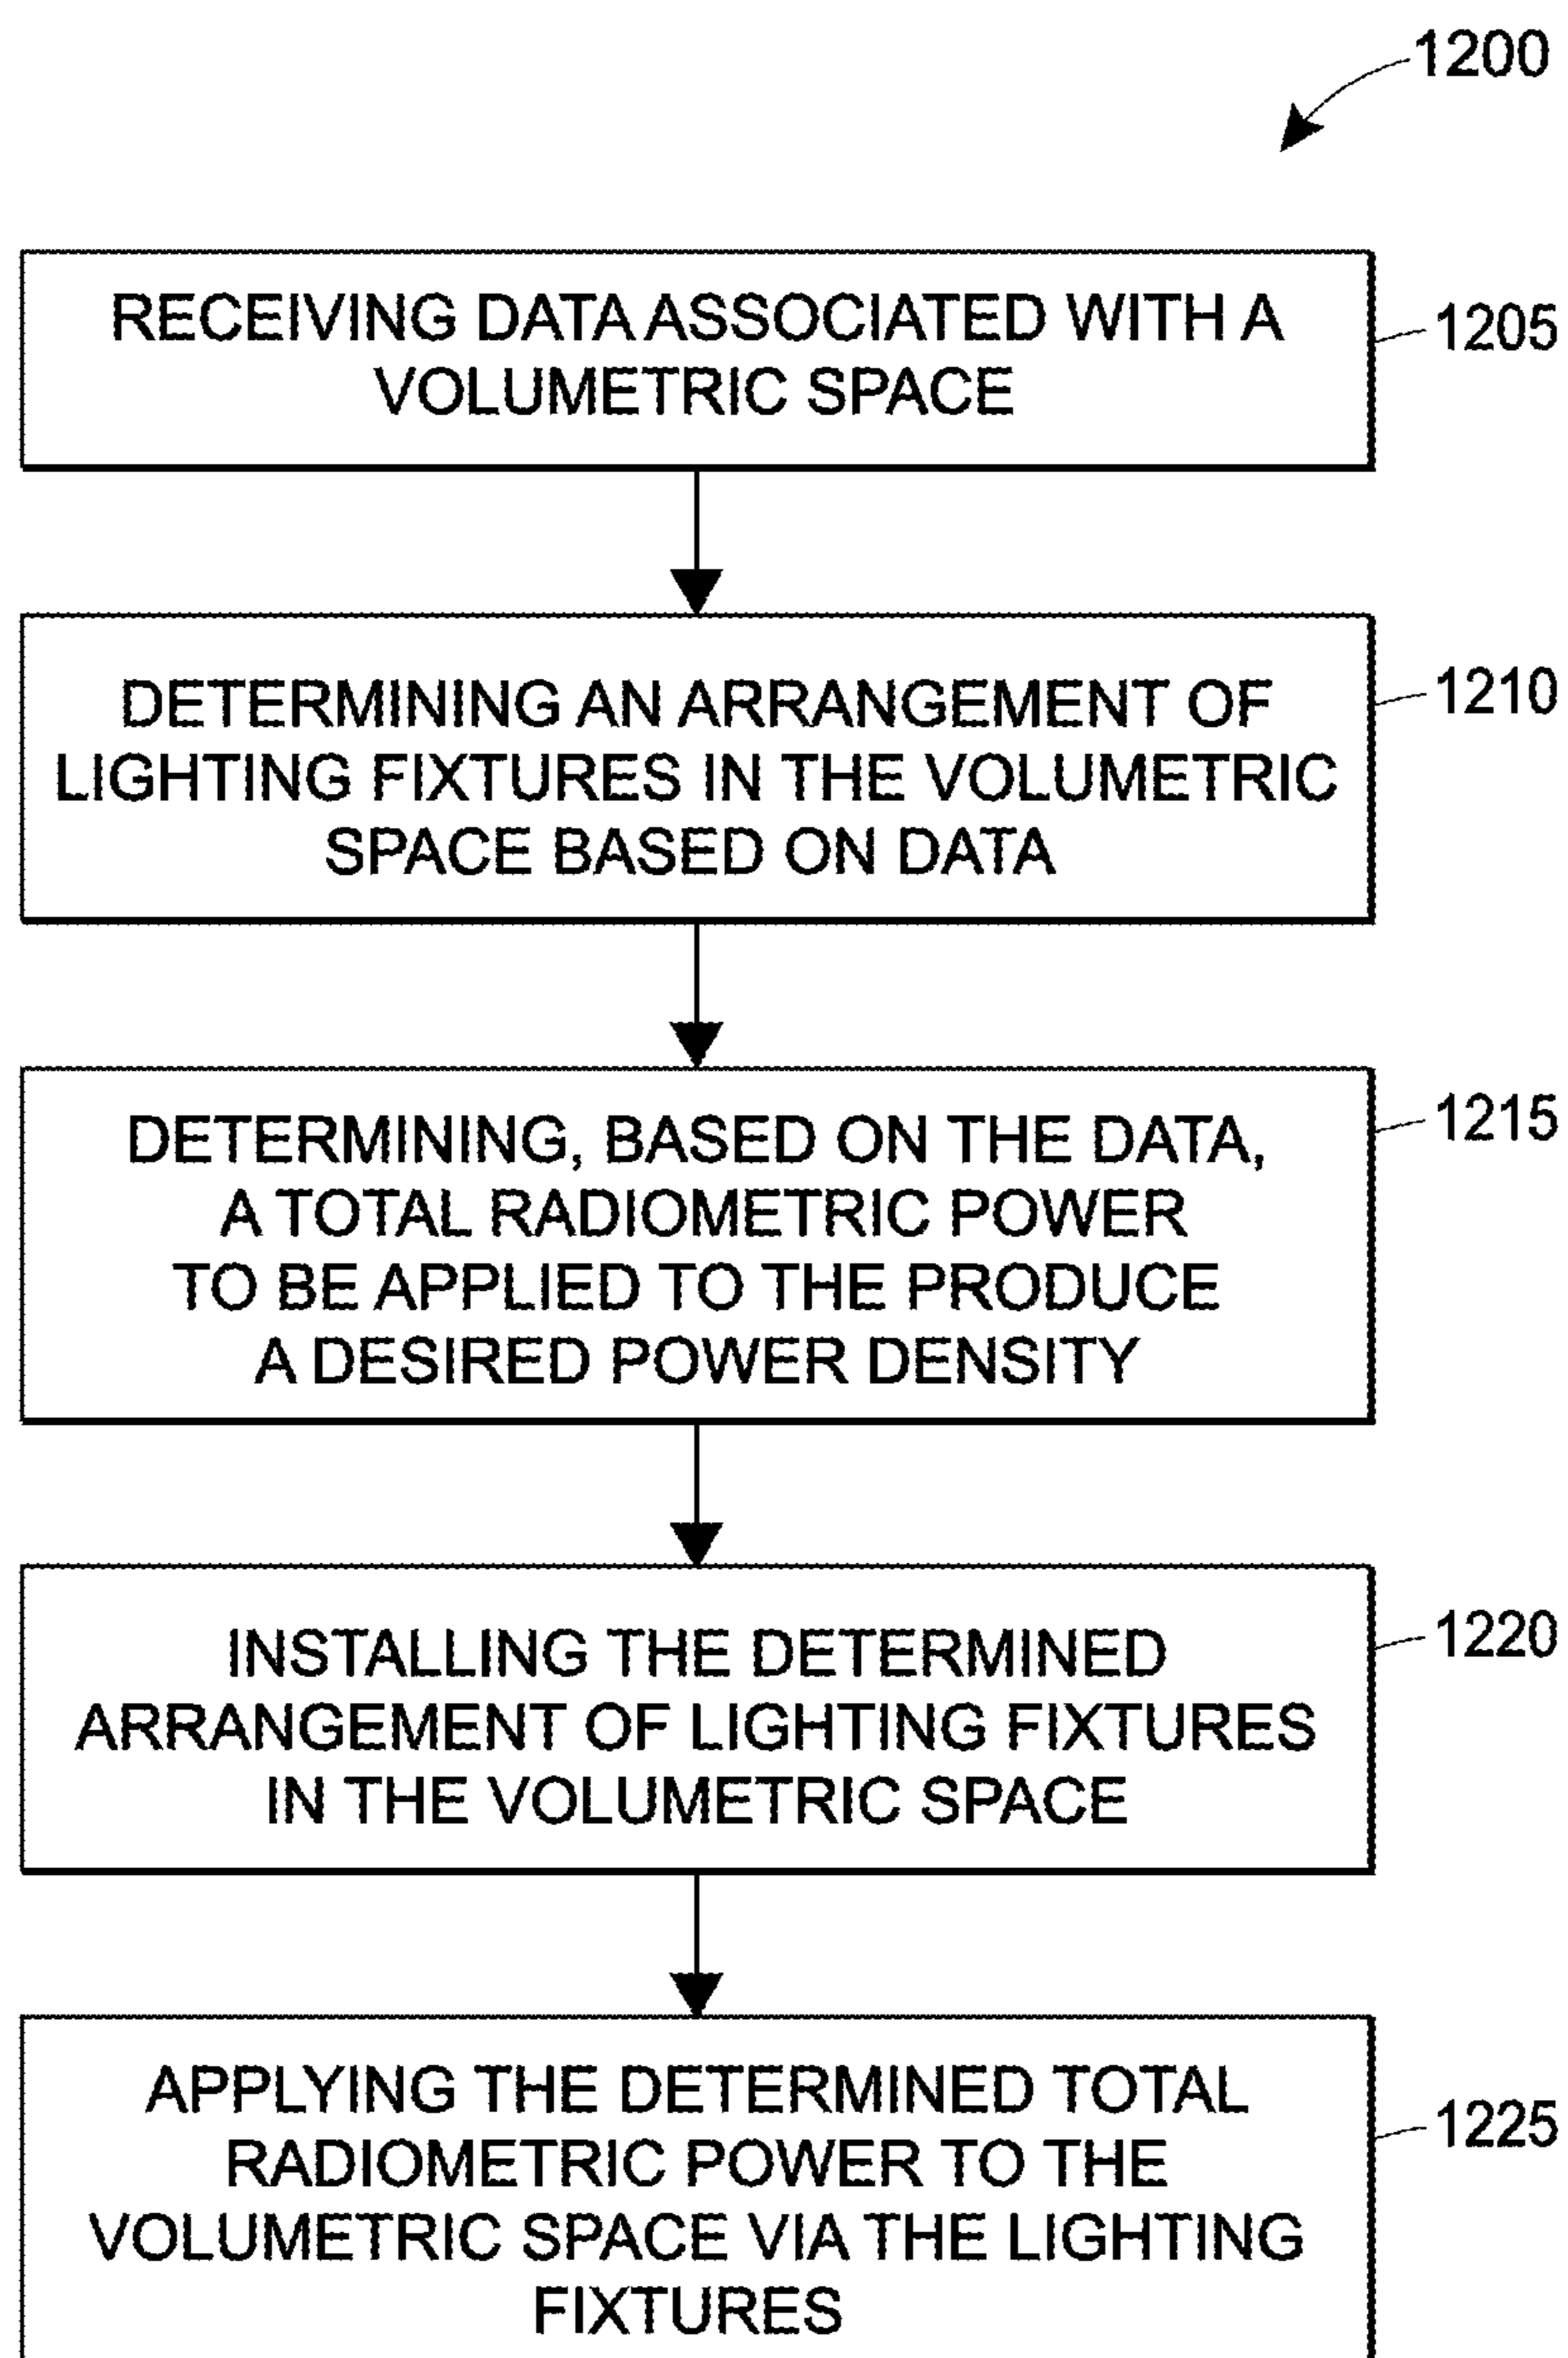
1200

RECEIVING DATA ASSOCIATED WITH A VOLUMETRIC SPACE

1205

DETERMINING AN ARRANGEMENT OF LIGHTING FIXTURES IN THE VOLUMETRIC SPACE BASED ON DATA

1210

DETERMINING, BASED ON THE DATA, A TOTAL RADIOMETRIC POWER TO BE APPLIED TO THE PRODUCE A DESIRED POWER DENSITY

1215

INSTALLING THE DETERMINED ARRANGEMENT OF LIGHTING FIXTURES IN THE VOLUMETRIC SPACE

1220

APPLYING THE DETERMINED TOTAL RADIOMETRIC POWER TO THE VOLUMETRIC SPACE VIA THE LIGHTING FIXTURES

1225